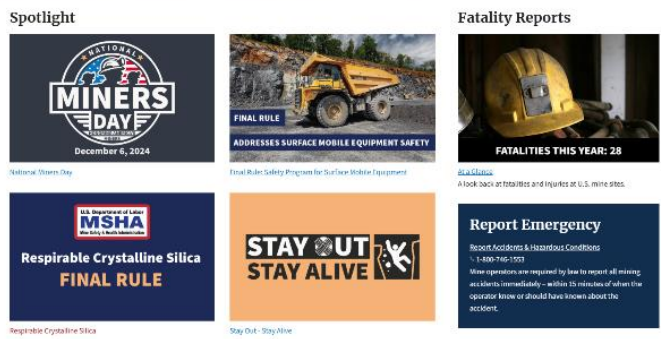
Spotlight

NATIONAL
MINERS DAY
December 6, 2024

National Miners Day

FINAL RULE
ADDRESSES SURFACE MOBILE EQUIPMENT SAFETY

Final Rule: Safety Program for Surface Mobile Equipment

U.S. Department of Labor
MSHA
Mine Safety & Health Administration

Respirable Crystalline Silica
FINAL RULE

Respirable Crystalline Silica

STAY OUT
STAY ALIVE

Stay Out - Stay Alive

Fatality Reports

FATALITIES THIS YEAR: 28

At a Glance

A look back at fatalities and injuries at U.S. mine sites.

Report Emergency

Report Accidents & Hazardous Conditions

1-800-746-1553

Mine operators are required by law to report all mining accidents immediately – within 15 minutes of when the operator knew or should have known about the accident.